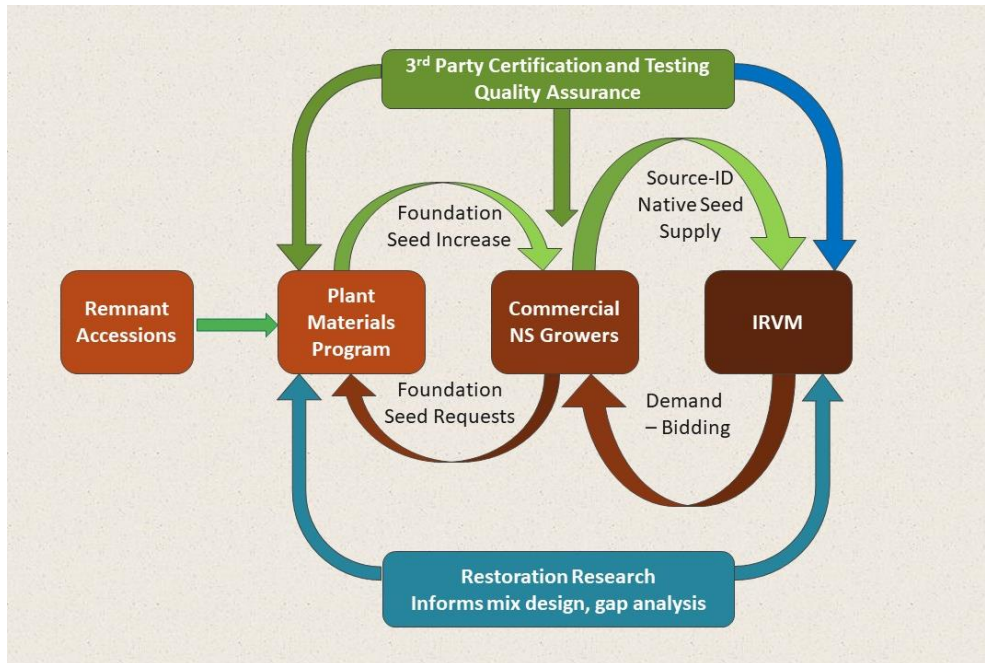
3$^{rd}$ Party Certification and Testing
Quality Assurance

Source-ID
Native Seed
Supply

Foundation
Seed Increase

Remnant
Accessions

Plant
Materials
Program

Commercial
NS Growers

IRVM

Foundation
Seed Requests

Demand
– Bidding

Restoration Research
Informs mix design, gap analysis